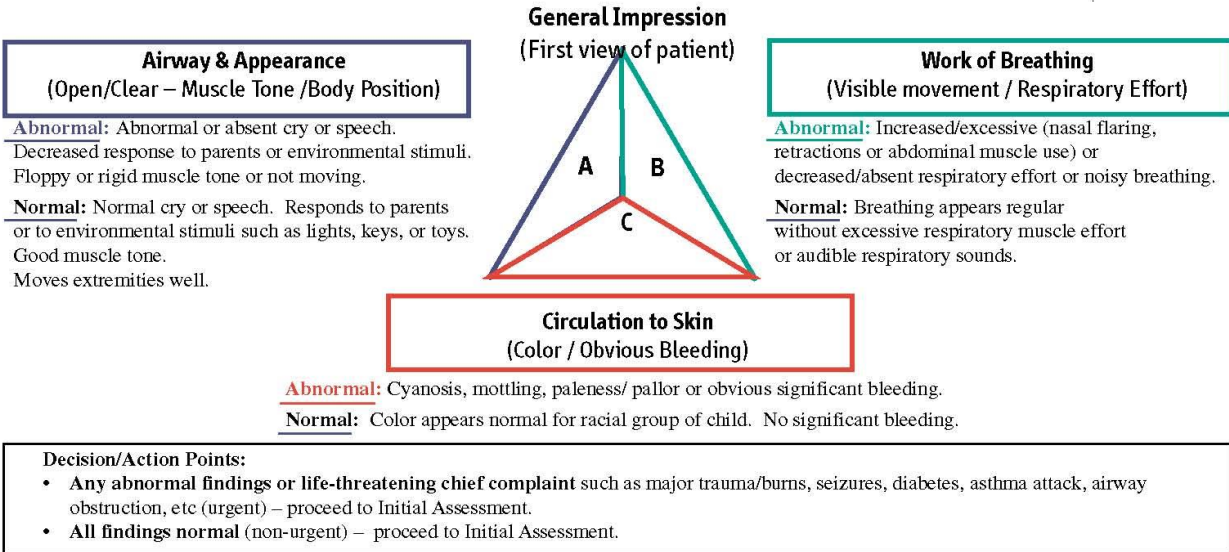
General Impression
(First view of patient)

Airway & Appearance
(Open/Clear – Muscle Tone /Body Position)

Abnormal: Abnormal or absent cry or speech. Decreased response to parents or environmental stimuli. Floppy or rigid muscle tone or not moving.

Normal: Normal cry or speech. Responds to parents or to environmental stimuli such as lights, keys, or toys. Good muscle tone. Moves extremities well.

A

B

C

Work of Breathing
(Visible movement / Respiratory Effort)

Abnormal: Increased/excessive (nasal flaring, retractions or abdominal muscle use) or decreased/absent respiratory effort or noisy breathing.

Normal: Breathing appears regular without excessive respiratory muscle effort or audible respiratory sounds.

Circulation to Skin
(Color / Obvious Bleeding)

Abnormal: Cyanosis, mottling, paleness/ pallor or obvious significant bleeding.

Normal: Color appears normal for racial group of child. No significant bleeding.

Decision/Action Points:
• Any abnormal findings or life-threatening chief complaint such as major trauma/burns, seizures, diabetes, asthma attack, airway obstruction, etc (urgent) – proceed to Initial Assessment.
• All findings normal (non-urgent) – proceed to Initial Assessment.